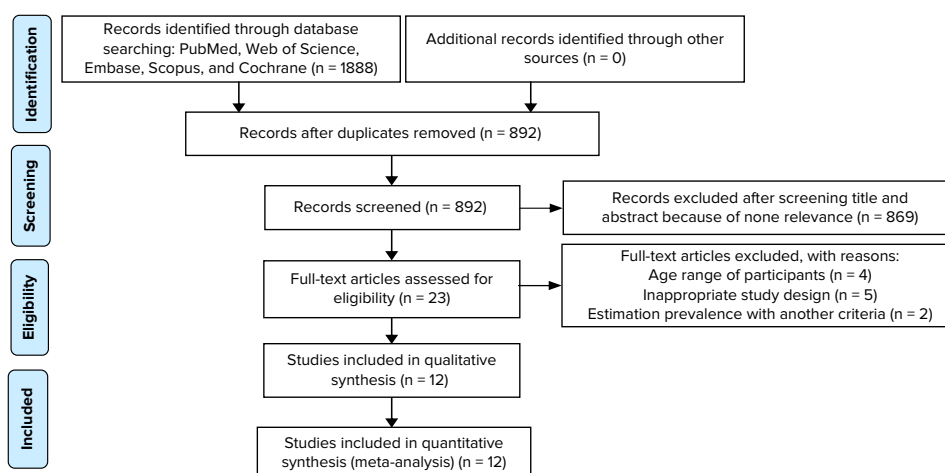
Identification

Records identified through database searching: PubMed, Web of Science, Embase, Scopus, and Cochrane (n = 1888)

Additional records identified through other sources (n = 0)

Records after duplicates removed (n = 892)

Screening

Records screened (n = 892)

Records excluded after screening title and abstract because of none relevance (n = 869)

Eligibility

Full-text articles assessed for eligibility (n = 23)

Full-text articles excluded, with reasons:
Age range of participants (n = 4)
Inappropriate study design (n = 5)
Estimation prevalence with another criteria (n = 2)

Included

Studies included in qualitative synthesis (n = 12)

Studies included in quantitative synthesis (meta-analysis) (n = 12)